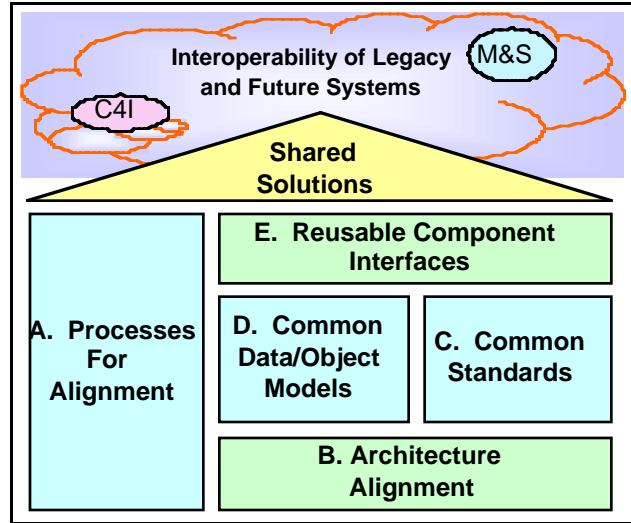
Interoperability of Legacy and Future Systems

M&S

C4I

Shared Solutions

A. Processes For Alignment

E. Reusable Component Interfaces

D. Common Data/Object Models

C. Common Standards

B. Architecture Alignment